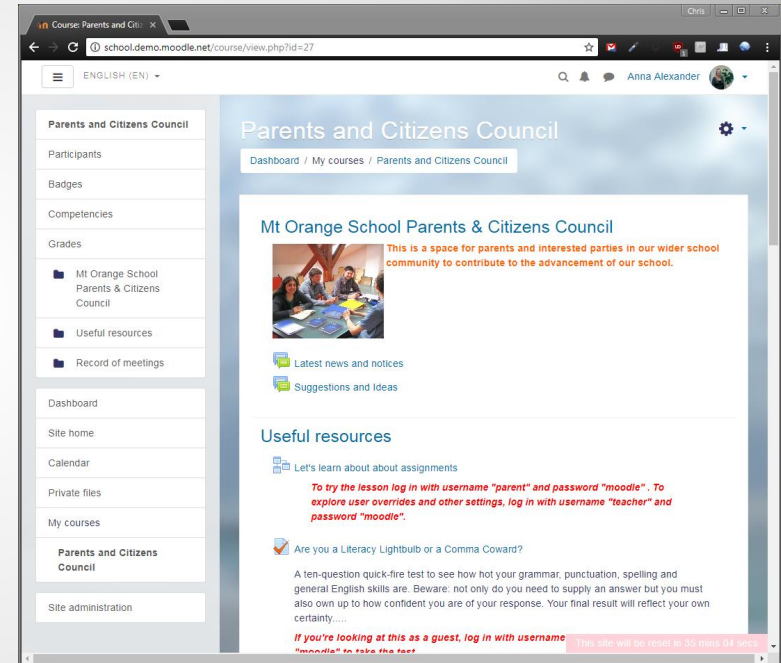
Course: Parents and Citi ×

Chris

school.demo.moodle.net/course/view.php?id=27

ENGLISH (EN)

Anna Alexander

Parents and Citizens Council

Participants

Badges

Competencies

Grades

Mt Orange School Parents & Citizens Council

Useful resources

Record of meetings

Dashboard

Site home

Calendar

Private files

My courses

Parents and Citizens Council

Site administration

Parents and Citizens Council

Dashboard / My courses / Parents and Citizens Council

Mt Orange School Parents & Citizens Council

This is a space for parents and interested parties in our wider school community to contribute to the advancement of our school.

Latest news and notices

Suggestions and Ideas

Useful resources

Let's learn about about assignments

To try the lesson log in with username "parent" and password "moodle" . To explore user overrides and other settings, log in with username "teacher" and password "moodle".

Are you a Literacy Lightbulb or a Comma Coward?

A ten-question quick-fire test to see how hot your grammar, punctuation, spelling and general English skills are. Beware: not only do you need to supply an answer but you must also own up to how confident you are of your response. Your final result will reflect your own certainty.....

If you're looking at this as a guest, log in with username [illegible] "moodle" to take the test

This site will be reset in 35 mins 04 secs